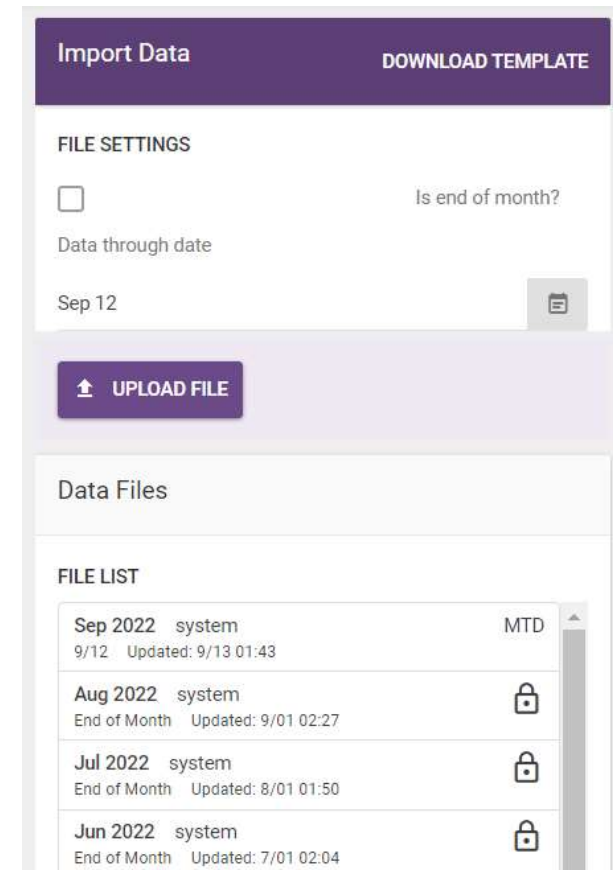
Import Data
DOWNLOAD TEMPLATE

FILE SETTINGS

Is end of month?

Data through date

Sep 12

UPLOAD FILE

Data Files

FILE LIST

Sep 2022 system
9/12 Updated: 9/13 01:43
MTD

Aug 2022 system
End of Month Updated: 9/01 02:27

Jul 2022 system
End of Month Updated: 8/01 01:50

Jun 2022 system
End of Month Updated: 7/01 02:04